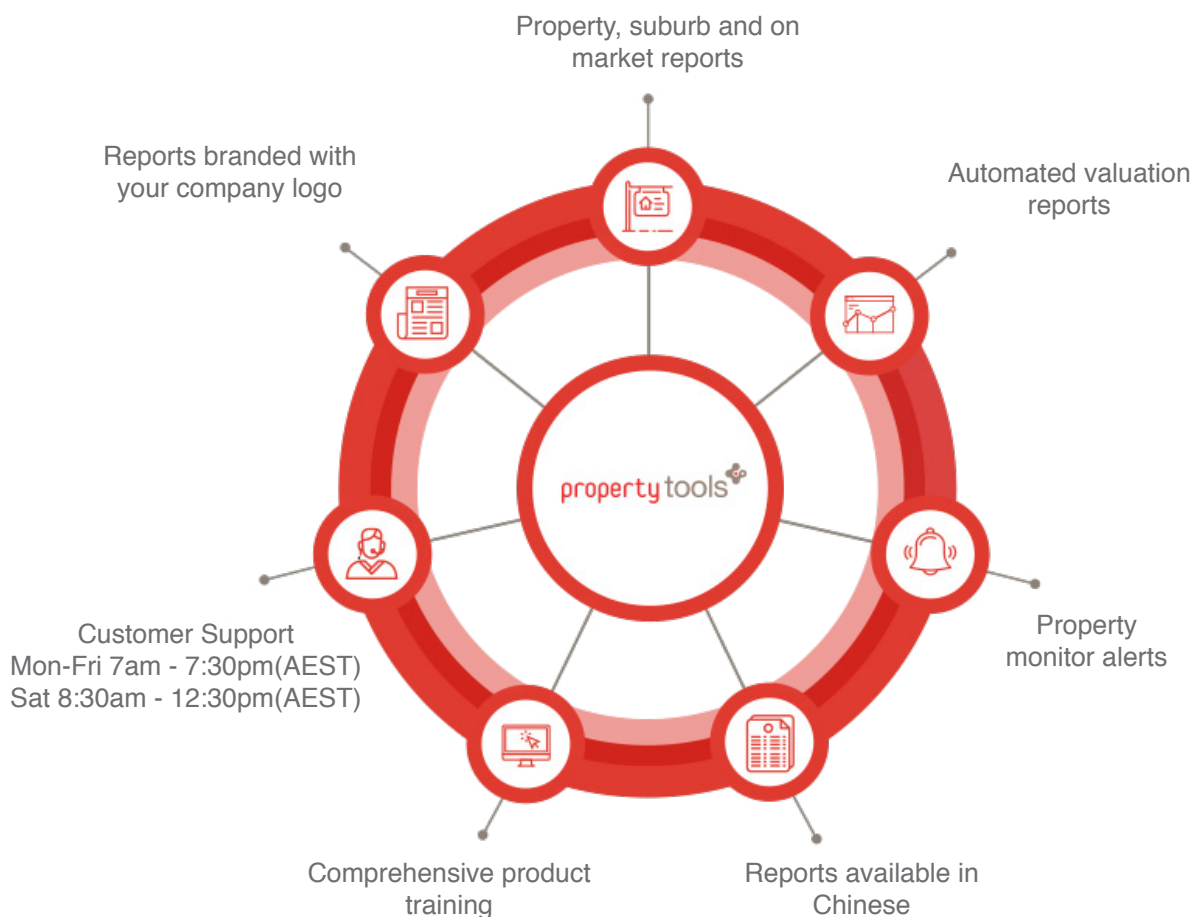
Property, suburb and on market reports

Reports branded with your company logo

Automated valuation reports

propertytools

Customer Support
Mon-Fri 7am - 7:30pm(AEST)
Sat 8:30am - 12:30pm(AEST)

Property monitor alerts

Comprehensive product training

Reports available in Chinese